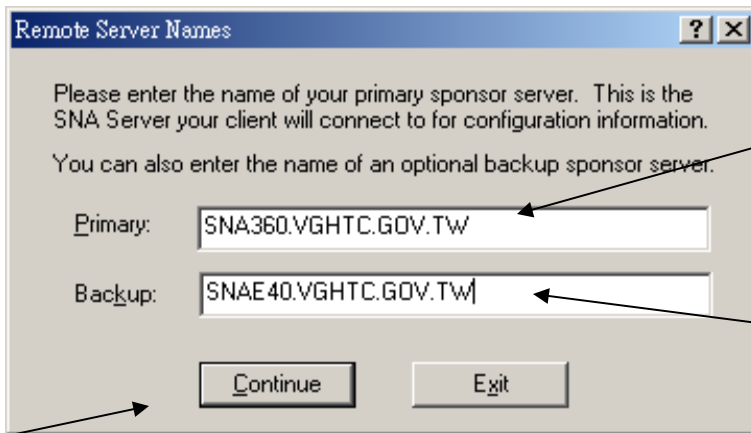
Remote Server Names

?

X

Please enter the name of your primary sponsor server. This is the SNA Server your client will connect to for configuration information.

You can also enter the name of an optional backup sponsor server.

Primary: SNA360.VGHTC.GOV.TW

Backup: SNAE40.VGHTC.GOV.TW

Continue

Exit